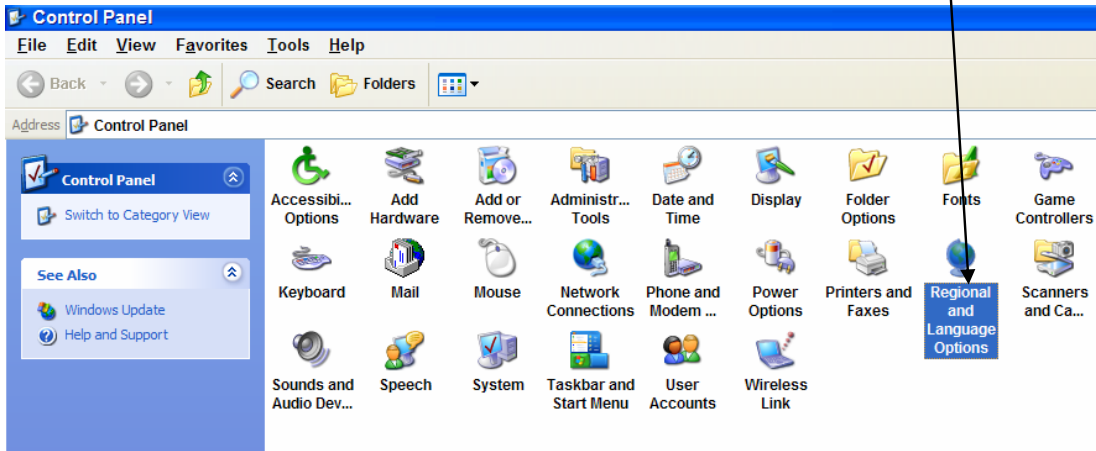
Control Panel

File Edit View Favorites Tools Help

Back Search Folders

Address Control Panel

Control Panel

Switch to Category View

See Also

Windows Update

Help and Support

Accessibi... Options

Add Hardware

Add or Remove...

Administr... Tools

Date and Time

Display

Folder Options

Fonts

Game Controllers

Keyboard

Mail

Mouse

Network Connections

Phone and Modem ...

Power Options

Printers and Faxes

Regional and Language Options

Scanners and Ca...

Sounds and Audio Dev...

Speech

System

Taskbar and Start Menu

User Accounts

Wireless Link